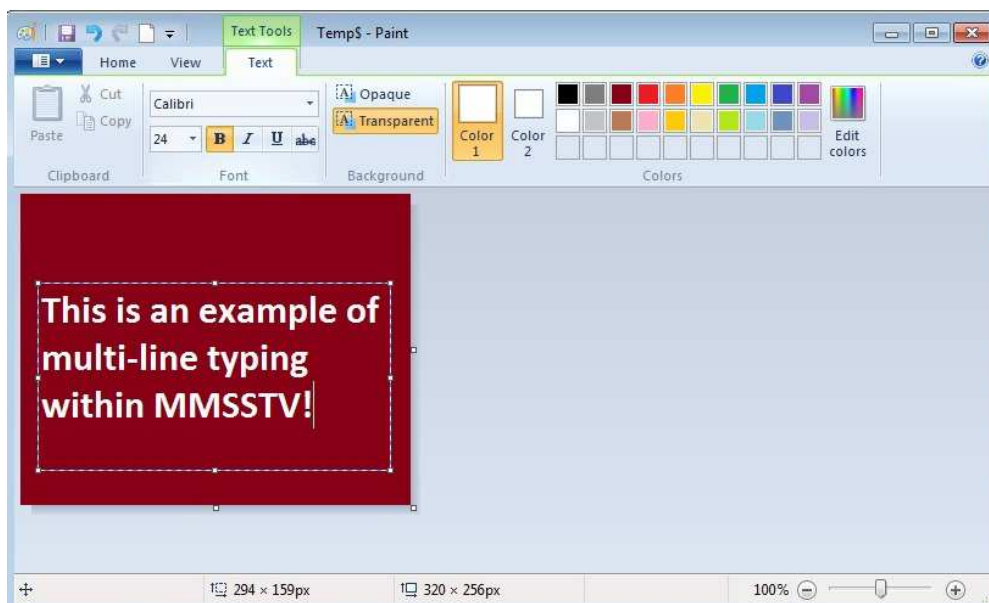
Text Tools Temp$ - Paint

Home View Text

Paste
Cut
Copy
Clipboard

Calibri
24
B I U abc
Font

Opaque
Transparent
Background

Color 1
Color 2
Edit colors
Colors

This is an example of multi-line typing within MMSSTV!

294 × 159px
320 × 256px
100%